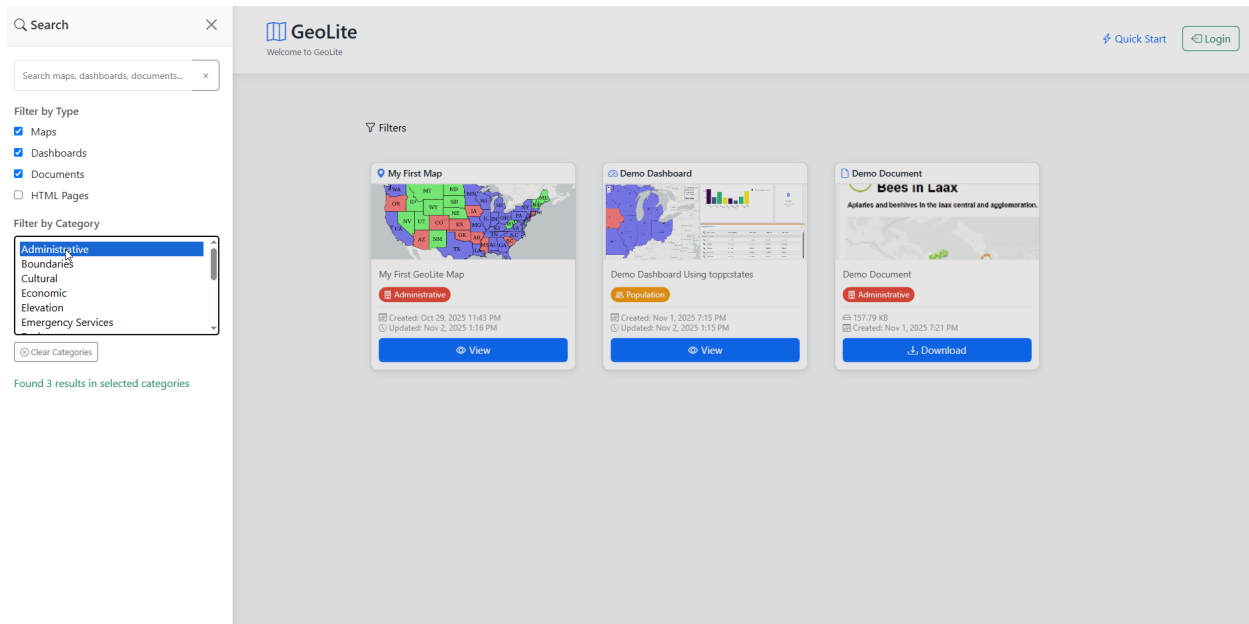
Search ×

Search maps, dashboards, documents... ×

Filter by Type
Maps
Dashboards
Documents
HTML Pages

Filter by Category
Administrative
Boundaries
Cultural
Economic
Elevation
Emergency Services

Clear Categories

Found 3 results in selected categories

GeoLite
Welcome to GeoLite

Quick Start
Login

Filters

My First Map
My First GeoLite Map
Administrative
Created: Oct 29, 2025 11:43 PM
Updated: Nov 2, 2025 1:16 PM
View

Demo Dashboard
Demo Dashboard Using topp:states
Population
Created: Nov 1, 2025 7:15 PM
Updated: Nov 2, 2025 1:15 PM
View

Demo Document
Bees in Laax
Apiaries and beehives in the laax central and agglomeration.
Demo Document
Administrative
157.79 KB
Created: Nov 1, 2025 7:21 PM
Download